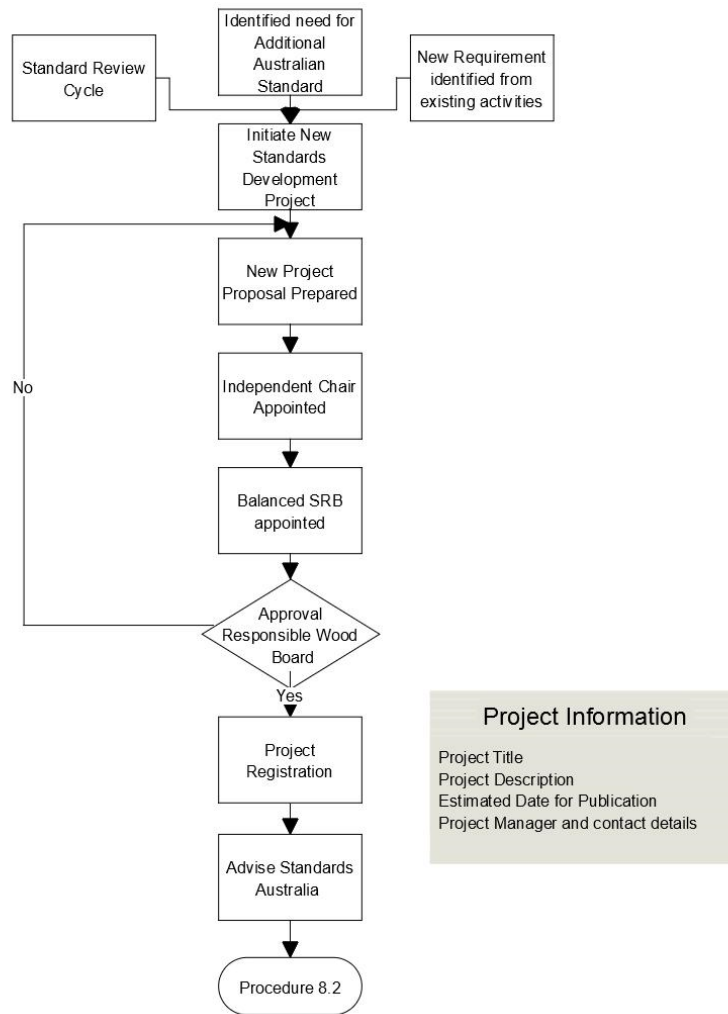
Standard Review Cycle

Identified need for Additional Australian Standard

New Requirement identified from existing activities

Initiate New Standards Development Project

New Project Proposal Prepared

Independent Chair Appointed

Balanced SRB appointed

Approval Responsible Wood Board

No

Yes

Project Registration

Advise Standards Australia

Procedure 8.2

Project Information

Project Title
Project Description
Estimated Date for Publication
Project Manager and contact details